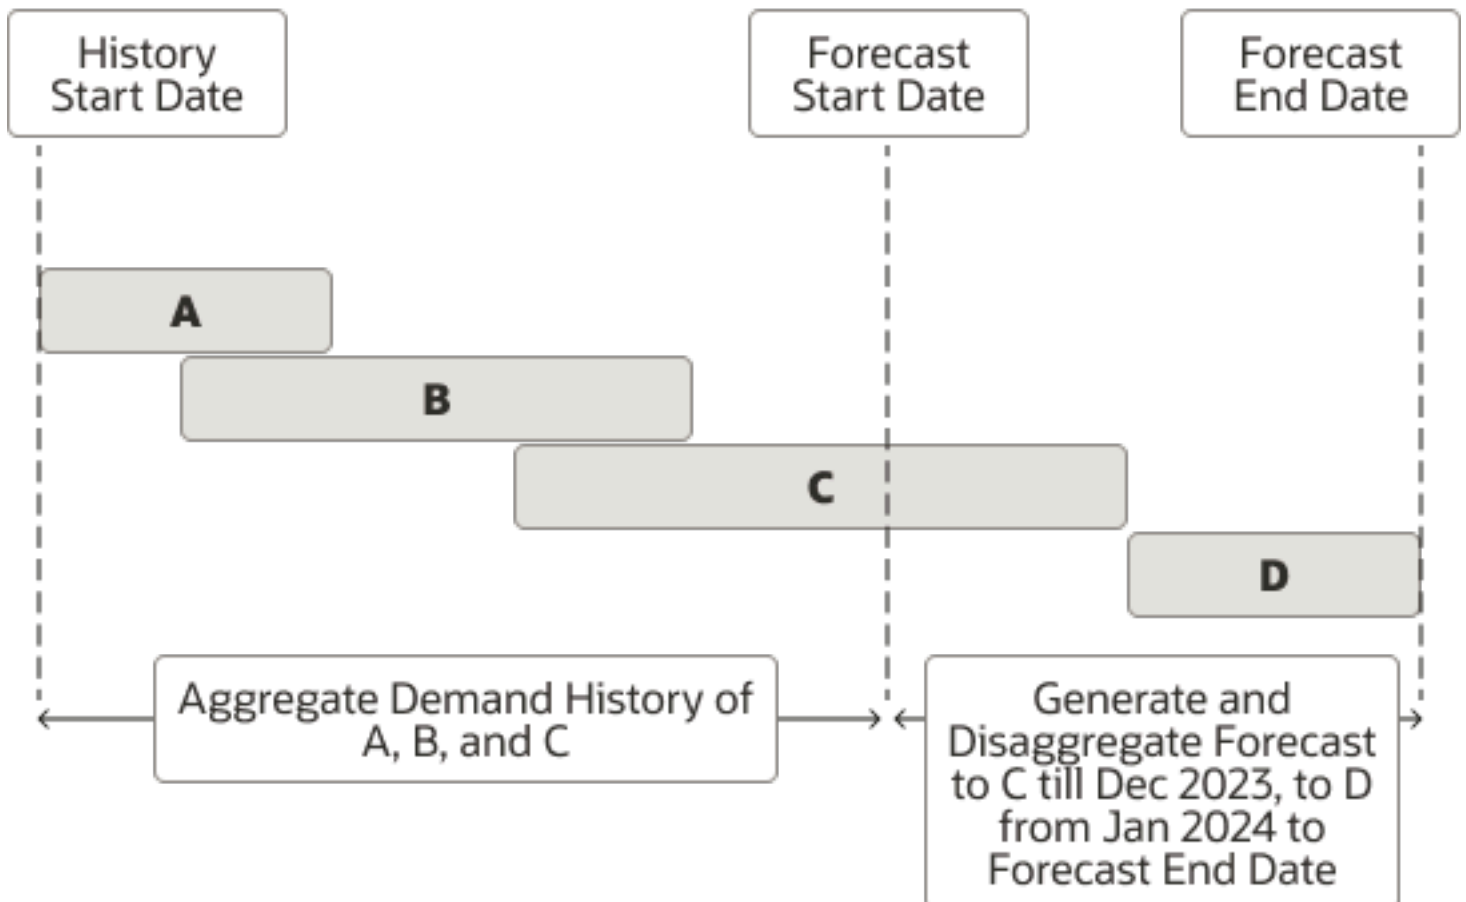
History Start Date

Forecast Start Date

Forecast End Date

A

B

C

D

Aggregate Demand History of A, B, and C

Generate and Disaggregate Forecast to C till Dec 2023, to D from Jan 2024 to Forecast End Date